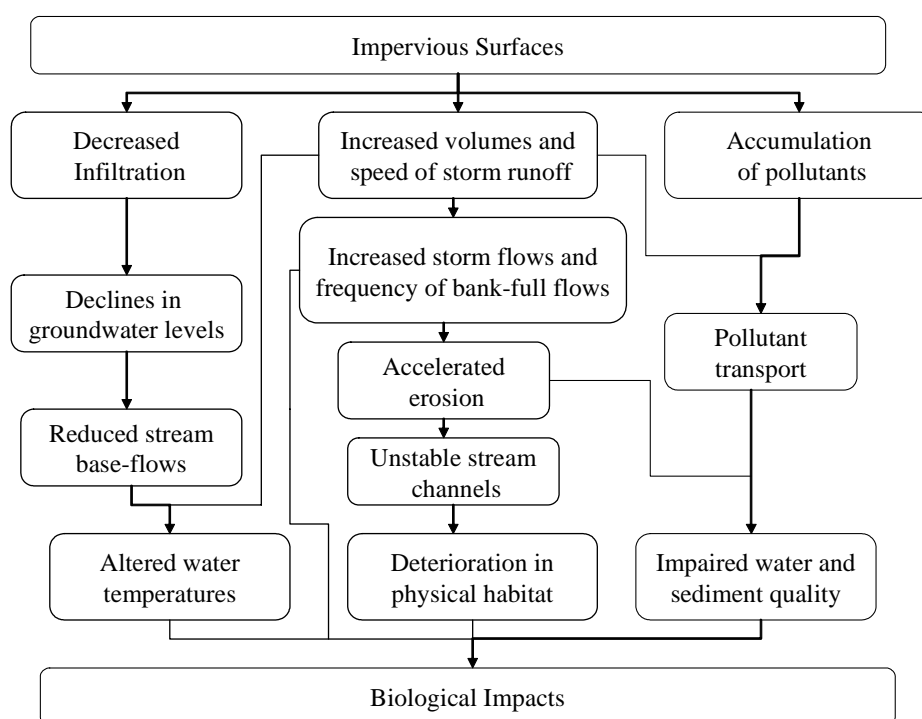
Impervious Surfaces

Decreased Infiltration

Increased volumes and speed of storm runoff

Accumulation of pollutants

Increased storm flows and frequency of bank-full flows

Declines in groundwater levels

Pollutant transport

Accelerated erosion

Reduced stream base-flows

Unstable stream channels

Altered water temperatures

Deterioration in physical habitat

Impaired water and sediment quality

Biological Impacts